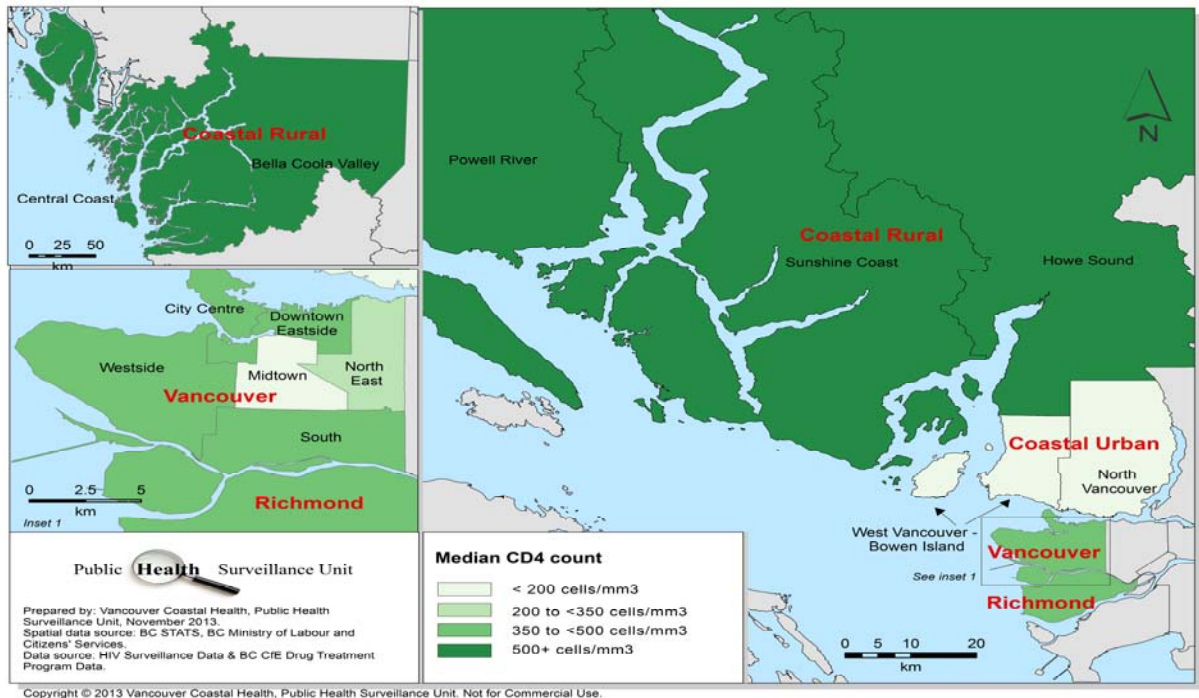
Coastal Rural

Bella Coola Valley

Central Coast

0 25 50
km

City Centre

Downtown Eastside

Westside

Midtown

North East

Vancouver

South

0 2.5 5
km

Richmond

Inset 1

Powell River

Coastal Rural

Sunshine Coast

Howe Sound

N

Coastal Urban

North Vancouver

West Vancouver - Bowen Island

Vancouver

See inset 1

Richmond

0 5 10 20
km

Public Health Surveillance Unit

Prepared by: Vancouver Coastal Health, Public Health Surveillance Unit, November 2013.
Spatial data source: BC STATS, BC Ministry of Labour and Citizens' Services.
Data source: HIV Surveillance Data & BC CfE Drug Treatment Program Data.

Median CD4 count

< 200 cells/mm3

200 to <350 cells/mm3

350 to <500 cells/mm3

500+ cells/mm3

Copyright © 2013 Vancouver Coastal Health, Public Health Surveillance Unit. Not for Commercial Use.